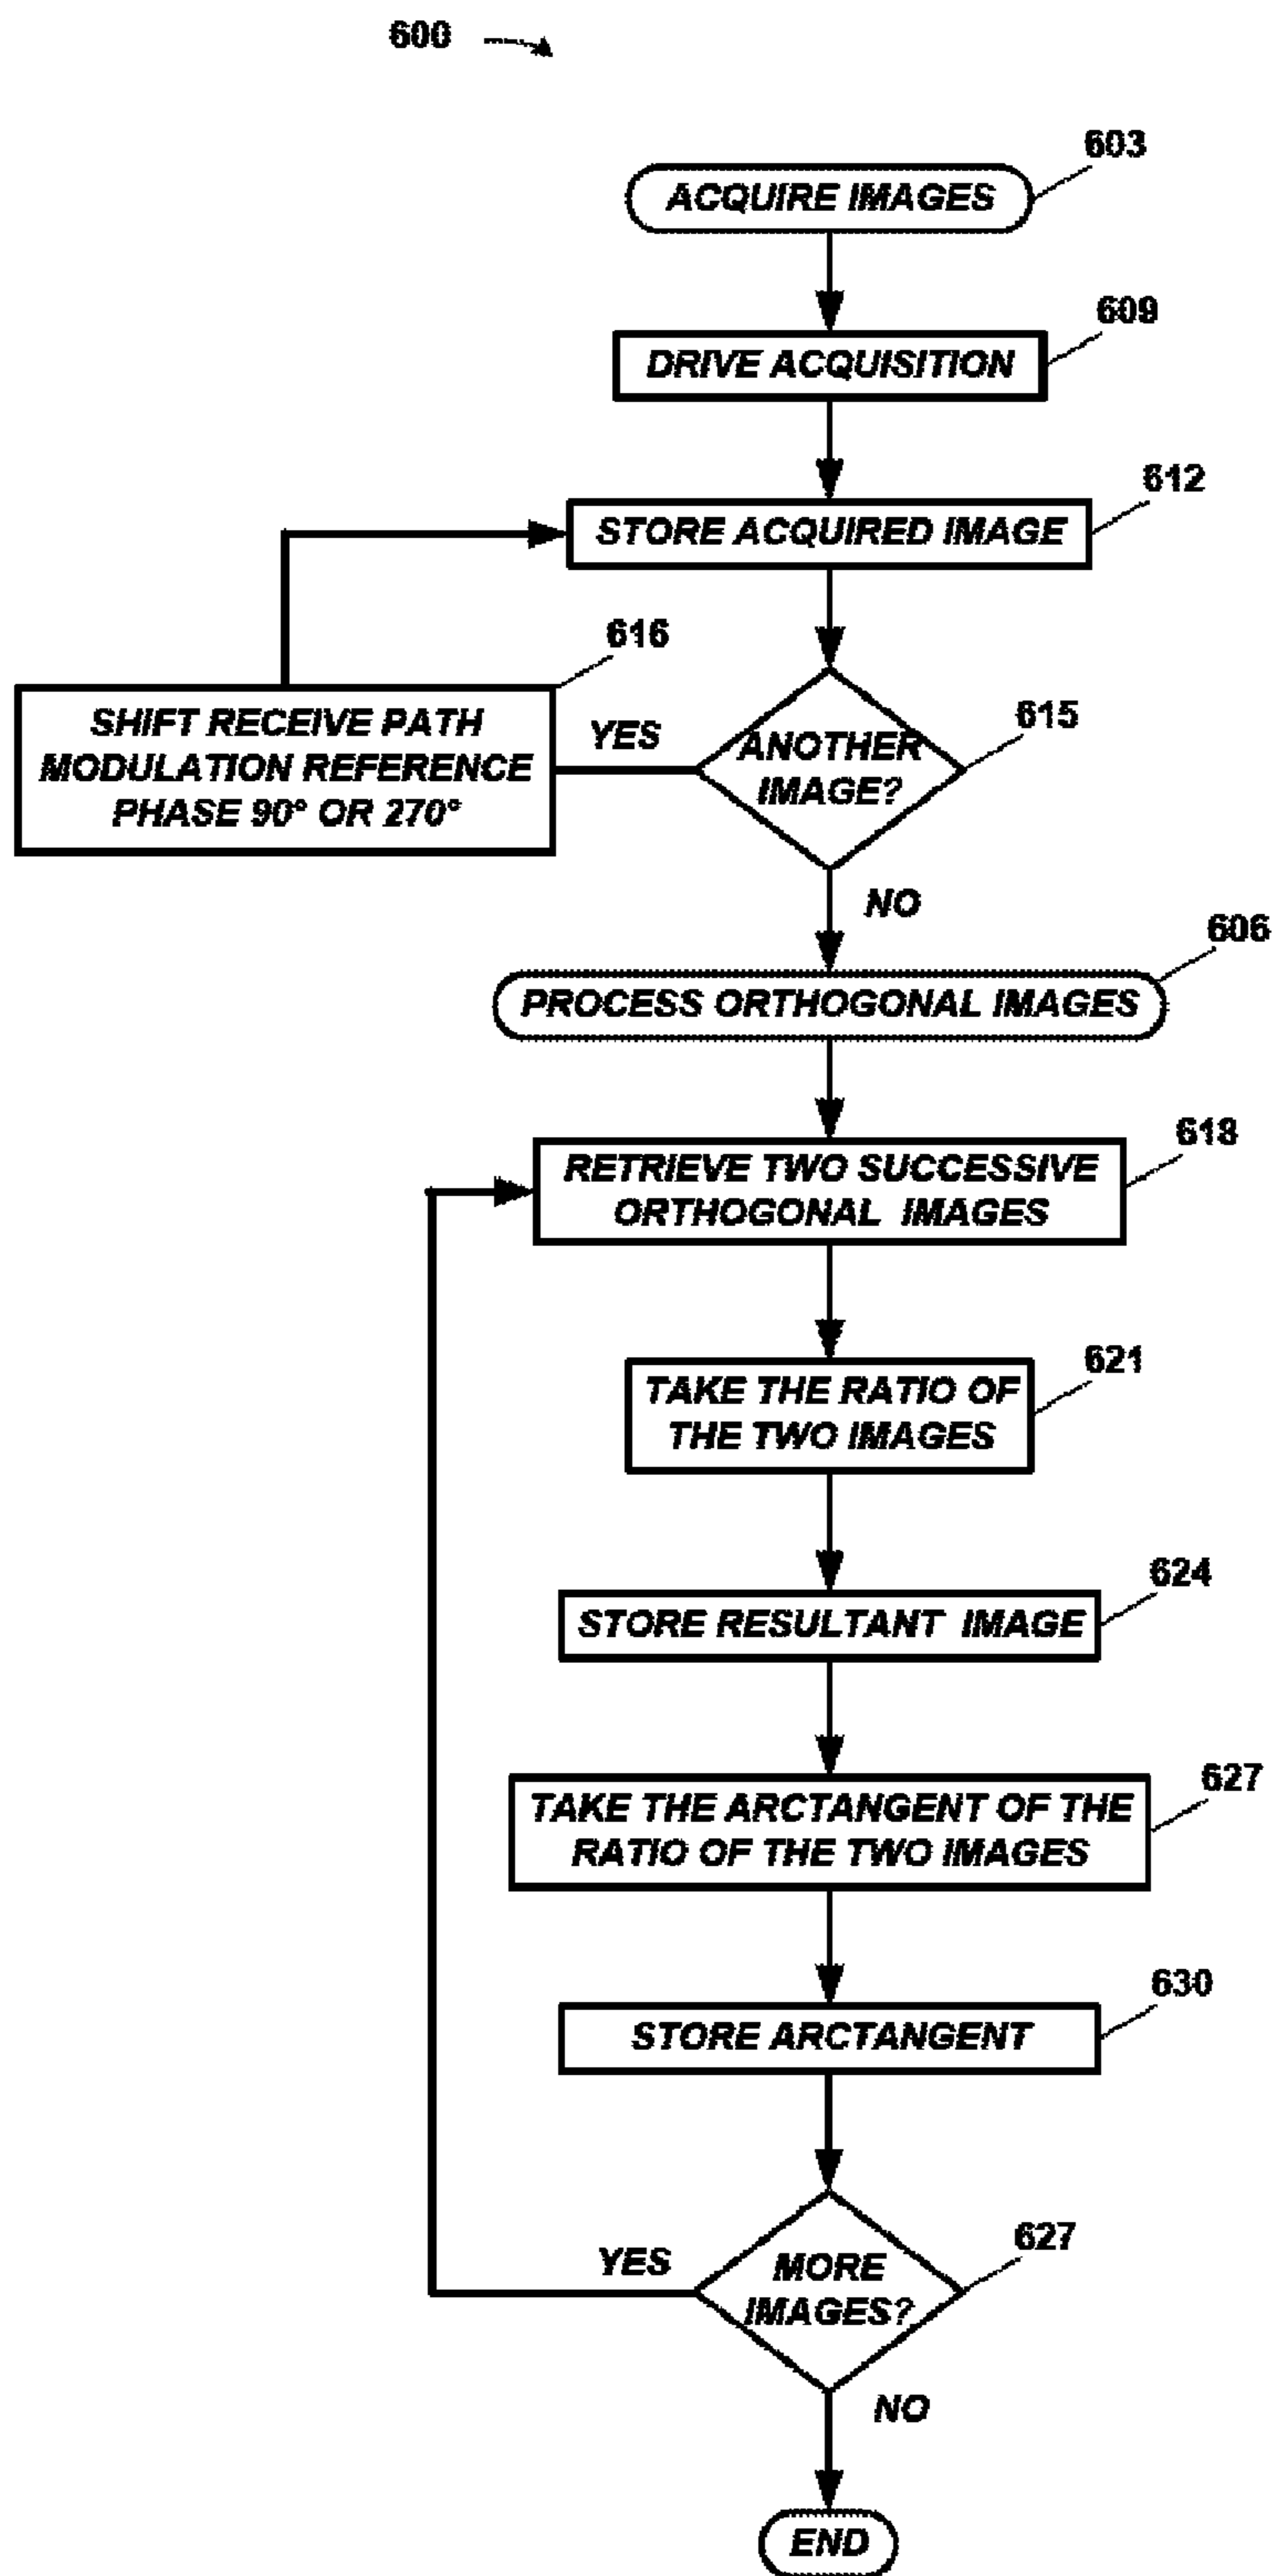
600

603
ACQUIRE IMAGES

609
DRIVE ACQUISITION

612
STORE ACQUIRED IMAGE

616
SHIFT RECEIVE PATH MODULATION REFERENCE PHASE 90° OR 270°

YES

615
ANOTHER IMAGE?

NO

606
PROCESS ORTHOGONAL IMAGES

618
RETRIEVE TWO SUCCESSIVE ORTHOGONAL IMAGES

621
TAKE THE RATIO OF THE TWO IMAGES

624
STORE RESULTANT IMAGE

627
TAKE THE ARCTANGENT OF THE RATIO OF THE TWO IMAGES

630
STORE ARCTANGENT

YES

627
MORE IMAGES?

NO

END